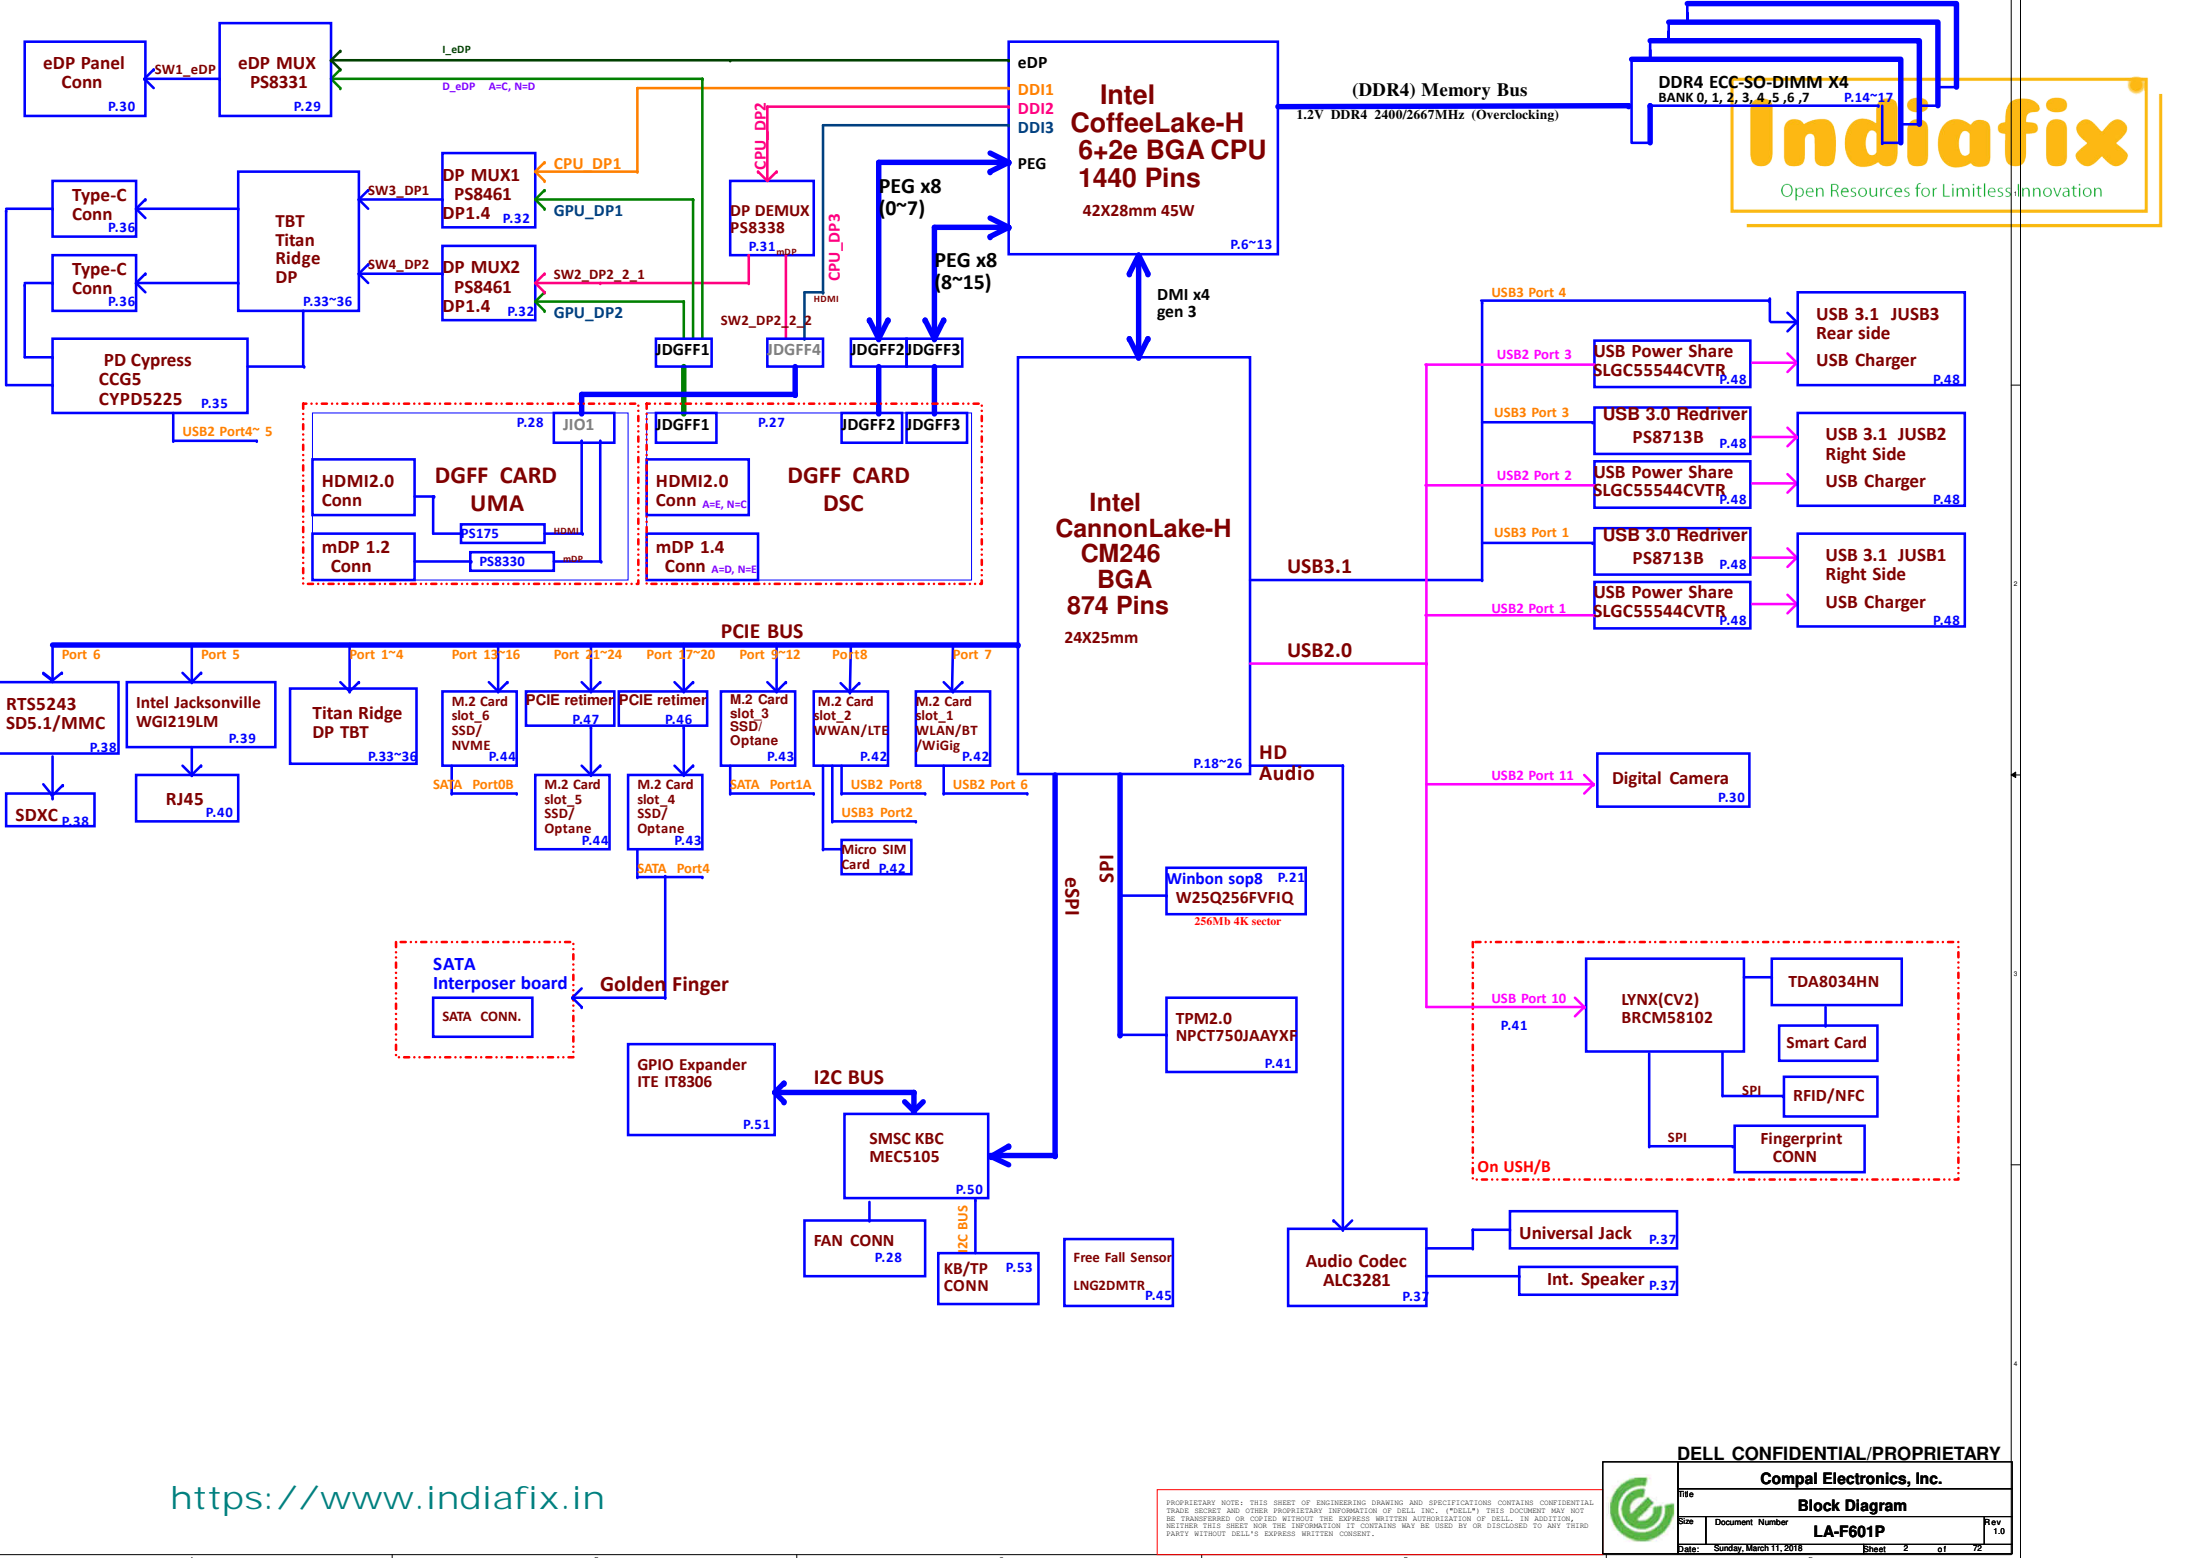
eDP Panel Conn P.30

SW1_eDP

eDP MUX PS8331 P.29

I_eDP

D_eDP A=C, N=D

eDP
DDI1
DDI2
DDI3
PEG

Intel CoffeeLake-H 6+2e BGA CPU 1440 Pins

42X28mm 45W

P.6~13

(DDR4) Memory Bus

1.2V DDR4 2400/2667MHz (Overclocking)

DDR4 ECC-SO-DIMM X4
BANK 0, 1, 2, 3, 4, 5 ,6 ,7 P.14~17

Indiafix
Open Resources for Limitless Innovation

CPU_DP1

CPU_DP2

CPU_DP3

DP MUX1 PS8461 DP1.4 P.32

GPU_DP1

SW3_DP1

Type-C Conn P.36

TBT Titan Ridge DP P.33~36

Type-C Conn P.36

SW4_DP2

DP MUX2 PS8461 DP1.4 P.32

SW2_DP2_2_1

GPU_DP2

DP DEMUX PS8338 P.31

mDP

HDMI

SW2_DP2_2_2

PEG x8 (0~7)

PEG x8 (8~15)

DMI x4 gen 3

PD Cypress CCG5 CYPD5225 P.35

USB2 Port4~ 5

JDGFF1 JDGFF4 JDGFF2 JDGFF3

P.28 JIO1

HDMI2.0 Conn

DGFF CARD UMA

PS175

HDMI

mDP 1.2 Conn

PS8330

mDP

JDGFF1 P.27 JDGFF2 JDGFF3

HDMI2.0 Conn A=E, N=C

DGFF CARD DSC

mDP 1.4 Conn A=D, N=E

Intel CannonLake-H CM246 BGA 874 Pins

24X25mm

P.18~26

USB3.1

USB2.0

USB3 Port 4

USB 3.1 JUSB3 Rear side USB Charger P.48

USB2 Port 3

USB Power Share SLGC55544CVTR P.48

USB3 Port 3

USB 3.0 Redriver PS8713B P.48

USB 3.1 JUSB2 Right Side USB Charger P.48

USB2 Port 2

USB Power Share SLGC55544CVTR P.48

USB3 Port 1

USB 3.0 Redriver PS8713B P.48

USB 3.1 JUSB1 Right Side USB Charger P.48

USB2 Port 1

USB Power Share SLGC55544CVTR P.48

PCIE BUS

Port 6 Port 5 Port 1~4 Port 13~16 Port 21~24 Port 17~20 Port 9~12 Port8 Port 7

RTS5243 SD5.1/MMC P.38

Intel Jacksonville WGI219LM P.39

Titan Ridge DP TBT P.33~36

M.2 Card slot_6 SSD/ NVME P.44

PCIE retimer P.47

PCIE retimer P.46

M.2 Card slot_3 SSD/ Optane P.43

M.2 Card slot_2 WWAN/LTE P.42

M.2 Card slot_1 WLAN/BT /WiGig P.42

SDXC P.38

RJ45 P.40

SATA Port0B

M.2 Card slot_5 SSD/ Optane P.44

M.2 Card slot_4 SSD/ Optane P.43

SATA Port1A

USB2 Port8

USB3 Port2

USB2 Port 6

Micro SIM Card P.42

SATA Port4

HD Audio

USB2 Port 11

Digital Camera P.30

eSPI

SPI

Winbon sop8 P.21 W25Q256FVFIQ
256Mb 4K sector

TPM2.0 NPCT750JAAYXF P.41

SATA Interposer board

SATA CONN.

Golden Finger

USB Port 10

P.41

LYNX(CV2) BRCM58102

TDA8034HN

Smart Card

SPI

RFID/NFC

SPI

Fingerprint CONN

On USH/B

GPIO Expander ITE IT8306 P.51

I2C BUS

SMSC KBC MEC5105 P.50

I2C BUS

FAN CONN P.28

KB/TP P.53 CONN

Free Fall Sensor LNG2DMTR P.45

Audio Codec ALC3281 P.37

Universal Jack P.37

Int. Speaker P.37

https://www.indiafix.in

PROPRIETARY NOTE: THIS SHEET OF ENGINEERING DRAWING AND SPECIFICATIONS CONTAINS CONFIDENTIAL TRADE SECRET AND OTHER PROPRIETARY INFORMATION OF DELL INC. ("DELL") THIS DOCUMENT MAY NOT BE TRANSFERRED OR COPIED WITHOUT THE EXPRESS WRITTEN AUTHORIZATION OF DELL. IN ADDITION, NEITHER THIS SHEET NOR THE INFORMATION IT CONTAINS MAY BE USED BY OR DISCLOSED TO ANY THIRD PARTY WITHOUT DELL'S EXPRESS WRITTEN CONSENT.

DELL CONFIDENTIAL/PROPRIETARY

Compal Electronics, Inc.

Title
Block Diagram

Size Document Number
LA-F601P
Rev 1.0

Date: Sunday, March 11, 2018 Sheet 2 of 72